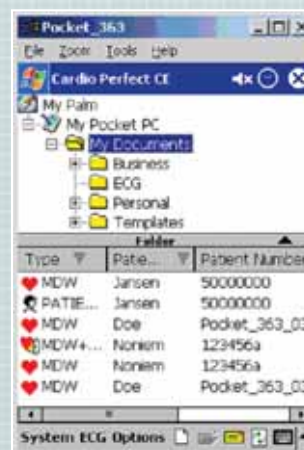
Pocket_363
File Zoom Tools Help
Cardio Perfect CE
My Palm
My Pocket PC
My Documents
Business
ECG
Personal
Templates
Folder

| Type | Patie... | Patient Number |
|---|---|---|
| MDW | Jansen | 50000000 |
| PATIE... | Jansen | 50000000 |
| MDW | Doe | Pocket_363_0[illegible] |
| MDW+... | Noniem | 123456a |
| MDW | Noniem | 123456a |
| MDW | Doe | Pocket_363_0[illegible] |

System ECG Options